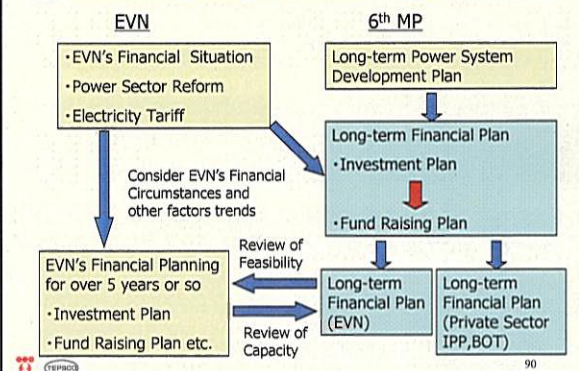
EVN

6th MP

・EVN's Financial Situation
・Power Sector Reform
・Electricity Tariff

Long-term Power System Development Plan

Long-term Financial Plan
・Investment Plan
・Fund Raising Plan

Consider EVN's Financial Circumstances and other factors trends

Review of Feasibility

EVN's Financial Planning for over 5 years or so
・Investment Plan
・Fund Raising Plan etc.

Review of Capacity

Long-term Financial Plan (EVN)

Long-term Financial Plan (Private Sector IPP,BOT)

TEPSCO

90